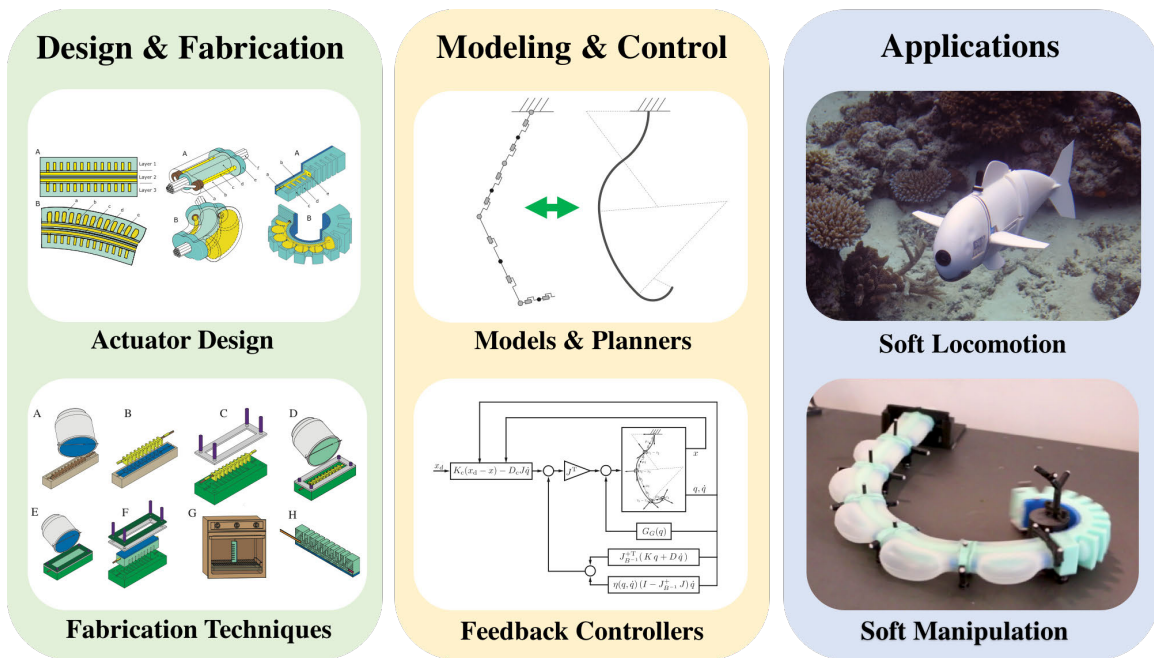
Design & Fabrication

A
Layer 1
Layer 2
Layer 3
B
A
B
A
B

Actuator Design

A B C D
E F G H

Fabrication Techniques

Modeling & Control

Models & Planners

$x_d$
$K_c(x_d - x) - D_c J\dot{q}$
$J^T$
$x$
$q, \dot{q}$
$G_G(q)$
$J_{B^{-1}}^{+T}(Kq + D\dot{q})$
$\eta(q,\dot{q})(I - J_{B^{-1}}^{+} J)\dot{q}$

Feedback Controllers

Applications

Soft Locomotion

Soft Manipulation